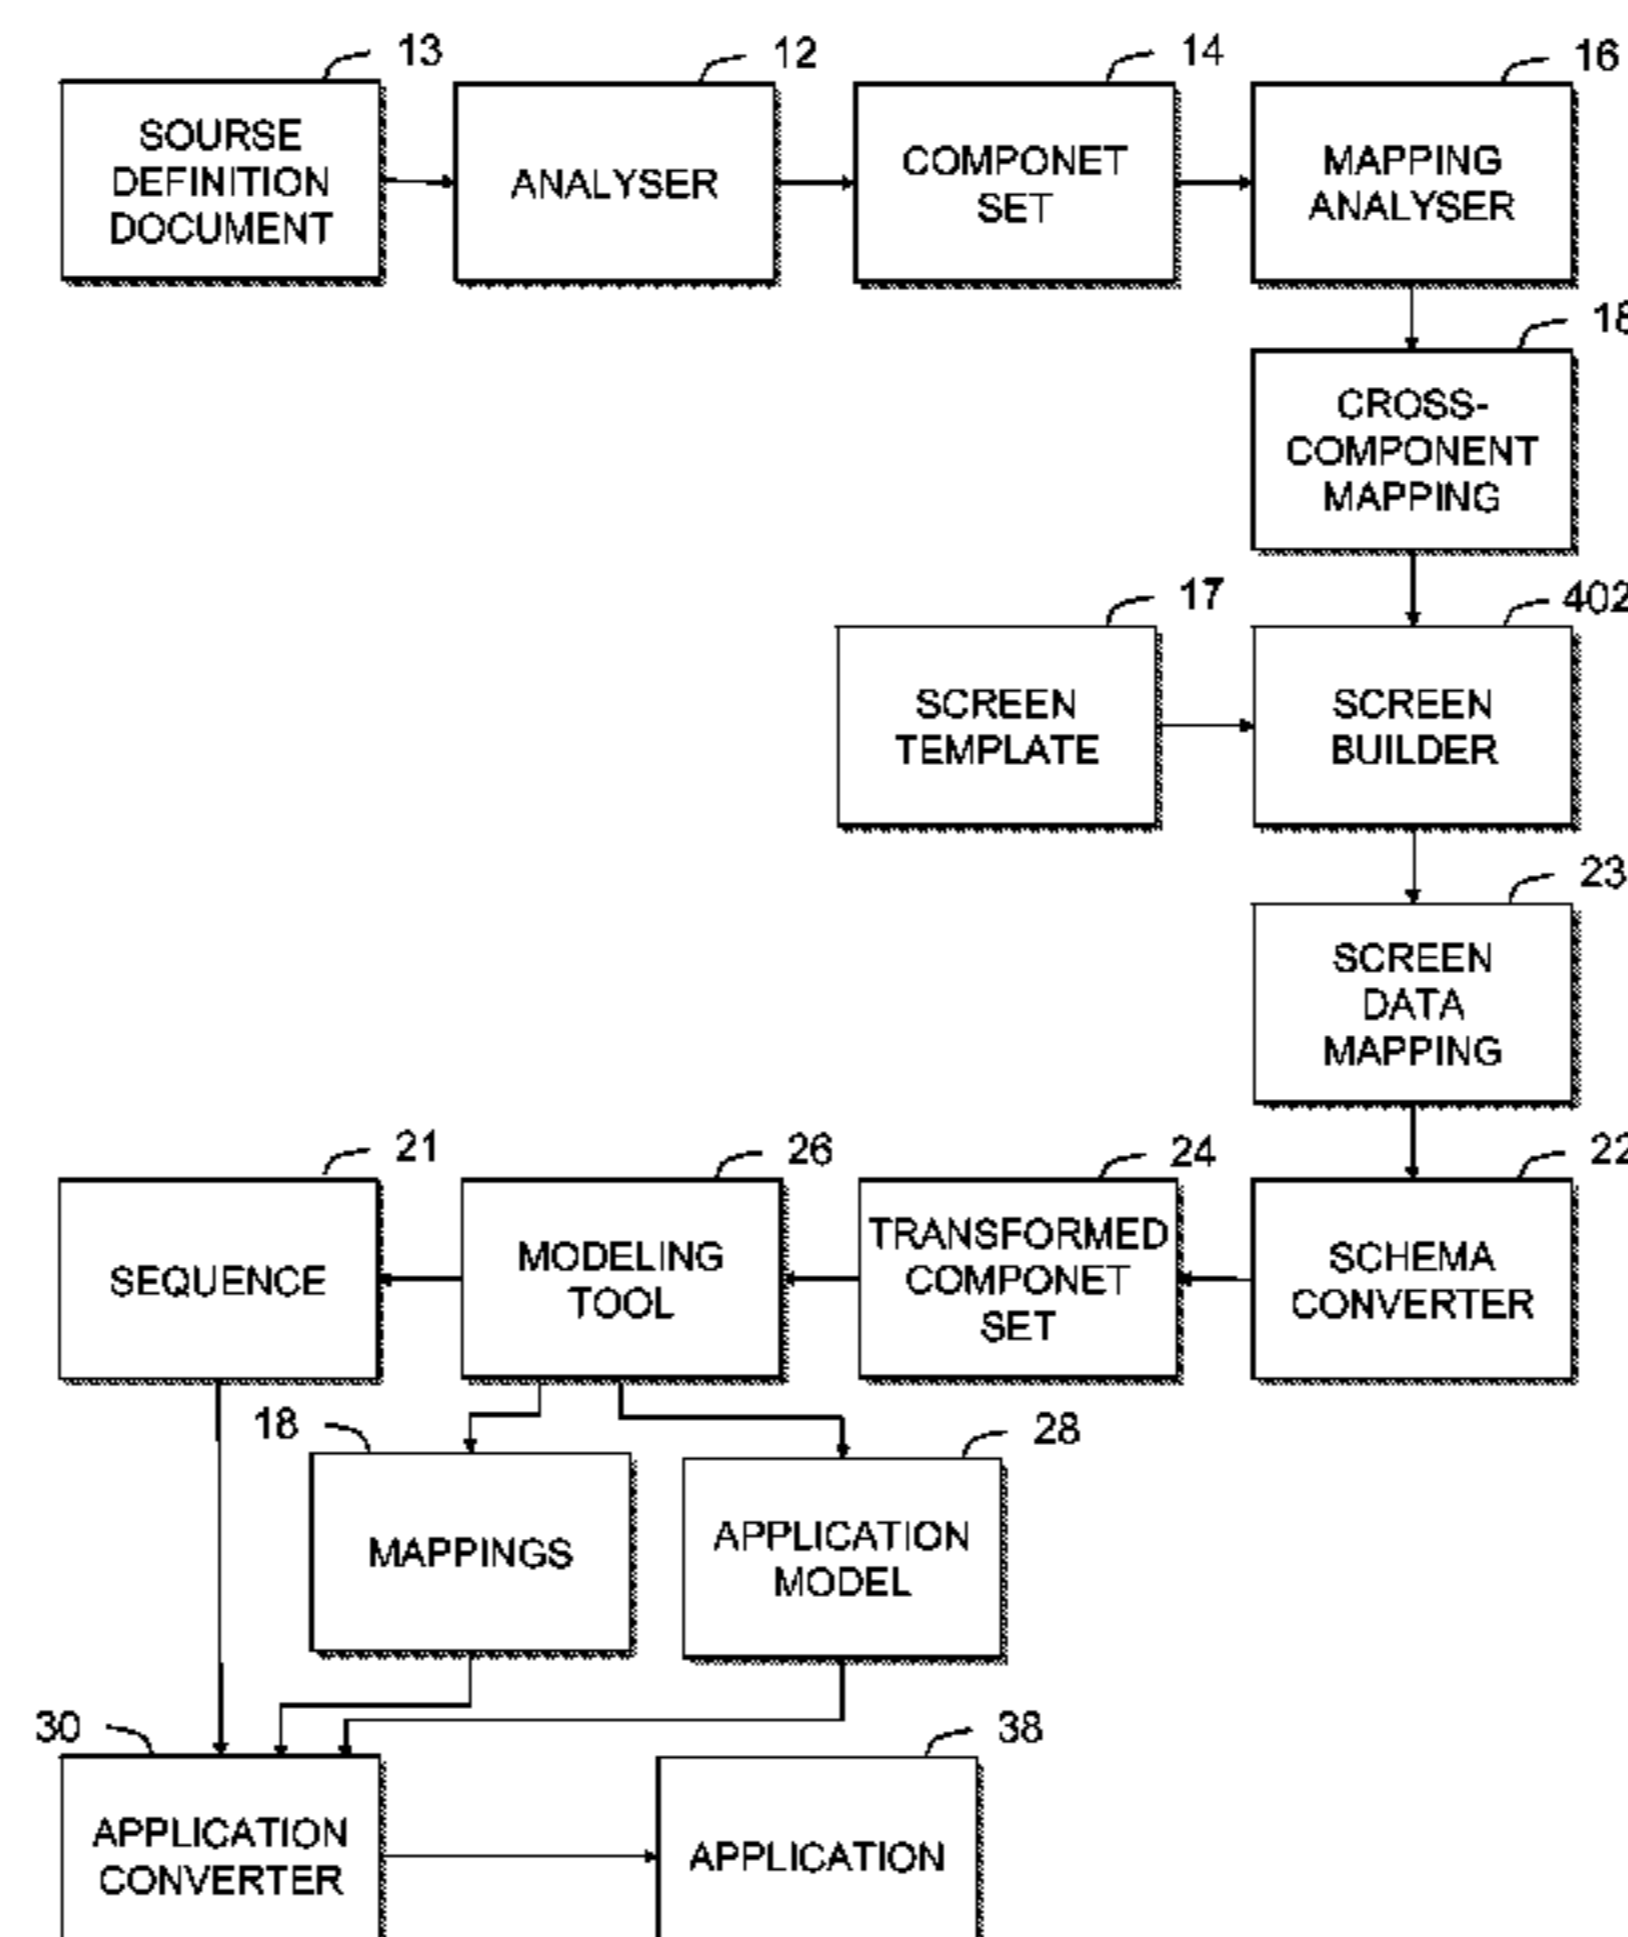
13
SOURSE DEFINITION DOCUMENT

12
ANALYSER

14
COMPONET SET

16
MAPPING ANALYSER

18
CROSS-COMPONENT MAPPING

17
SCREEN TEMPLATE

402
SCREEN BUILDER

23
SCREEN DATA MAPPING

21
SEQUENCE

26
MODELING TOOL

24
TRANSFORMED COMPONET SET

22
SCHEMA CONVERTER

18
MAPPINGS

28
APPLICATION MODEL

30
APPLICATION CONVERTER

38
APPLICATION